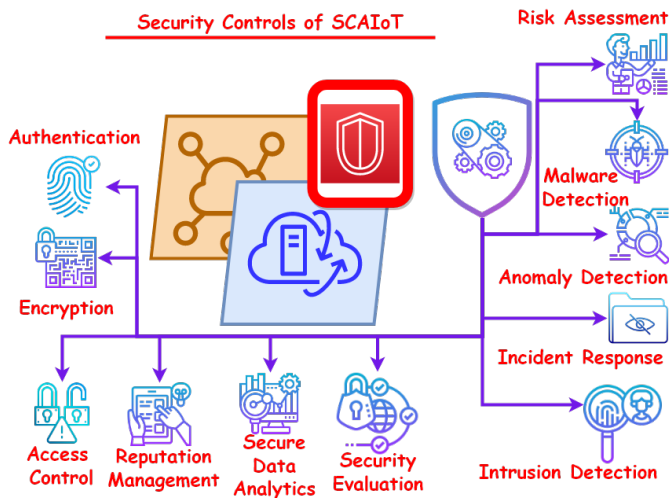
Security Controls of SCAIoT

Risk Assessment

Authentication

Malware Detection

Anomaly Detection

Encryption

Incident Response

Access Control

Reputation Management

Secure Data Analytics

Security Evaluation

Intrusion Detection